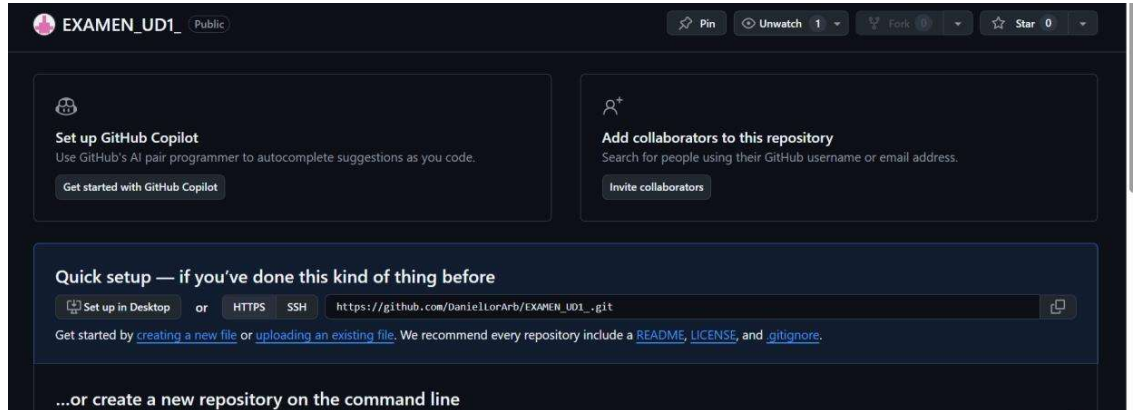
EXAMEN_UD1_ Public

Pin Unwatch 1 Fork 0 Star 0

Set up GitHub Copilot
Use GitHub's AI pair programmer to autocomplete suggestions as you code.
Get started with GitHub Copilot

Add collaborators to this repository
Search for people using their GitHub username or email address.
Invite collaborators

Quick setup — if you've done this kind of thing before
Set up in Desktop or HTTPS SSH https://github.com/DanielLorArb/EXAMEN_UD1_.git

Get started by creating a new file or uploading an existing file. We recommend every repository include a README, LICENSE, and .gitignore.

...or create a new repository on the command line